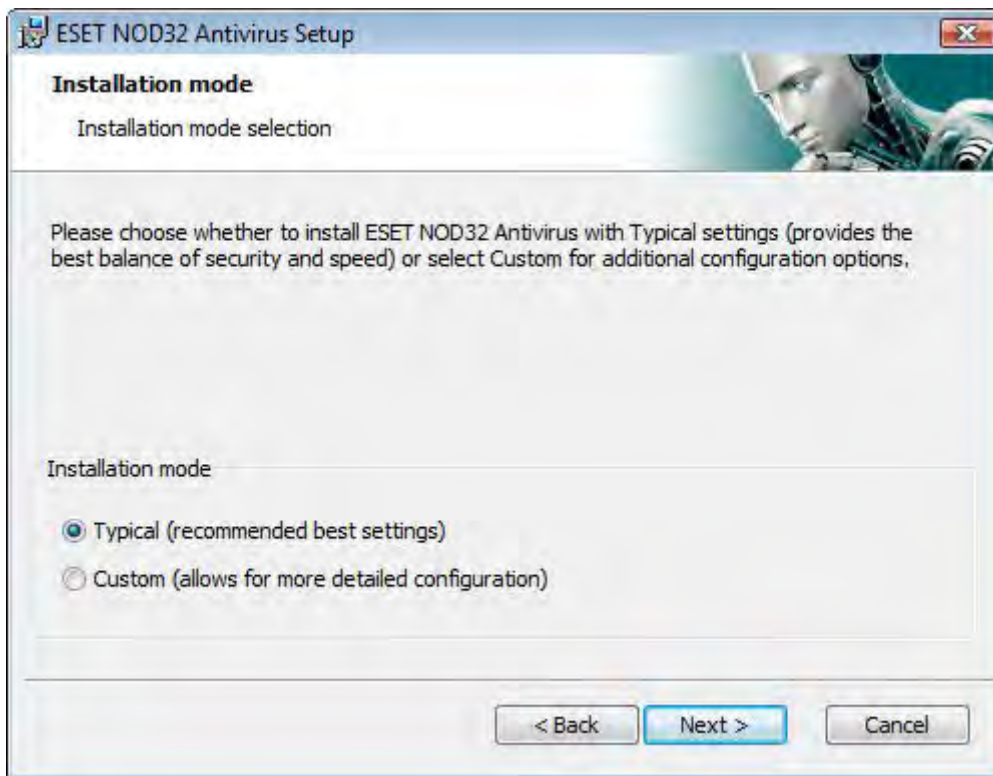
ESET NOD32 Antivirus Setup

Installation mode

Installation mode selection

Please choose whether to install ESET NOD32 Antivirus with Typical settings (provides the best balance of security and speed) or select Custom for additional configuration options.

Installation mode

Typical (recommended best settings)

Custom (allows for more detailed configuration)

< Back

Next >

Cancel